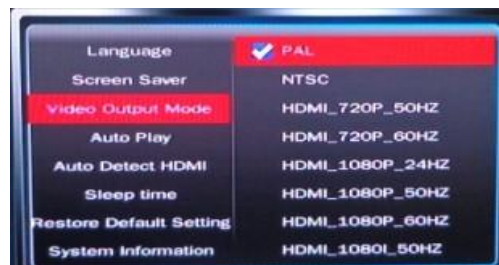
Language
Screen Saver
Video Output Mode
Auto Play
Auto Detect HDMI
Sleep time
Restore Default Setting
System Information

PAL
NTSC
HDMI_720P_50HZ
HDMI_720P_60HZ
HDMI_1080P_24HZ
HDMI_1080P_50HZ
HDMI_1080P_60HZ
HDMI_1080I_50HZ